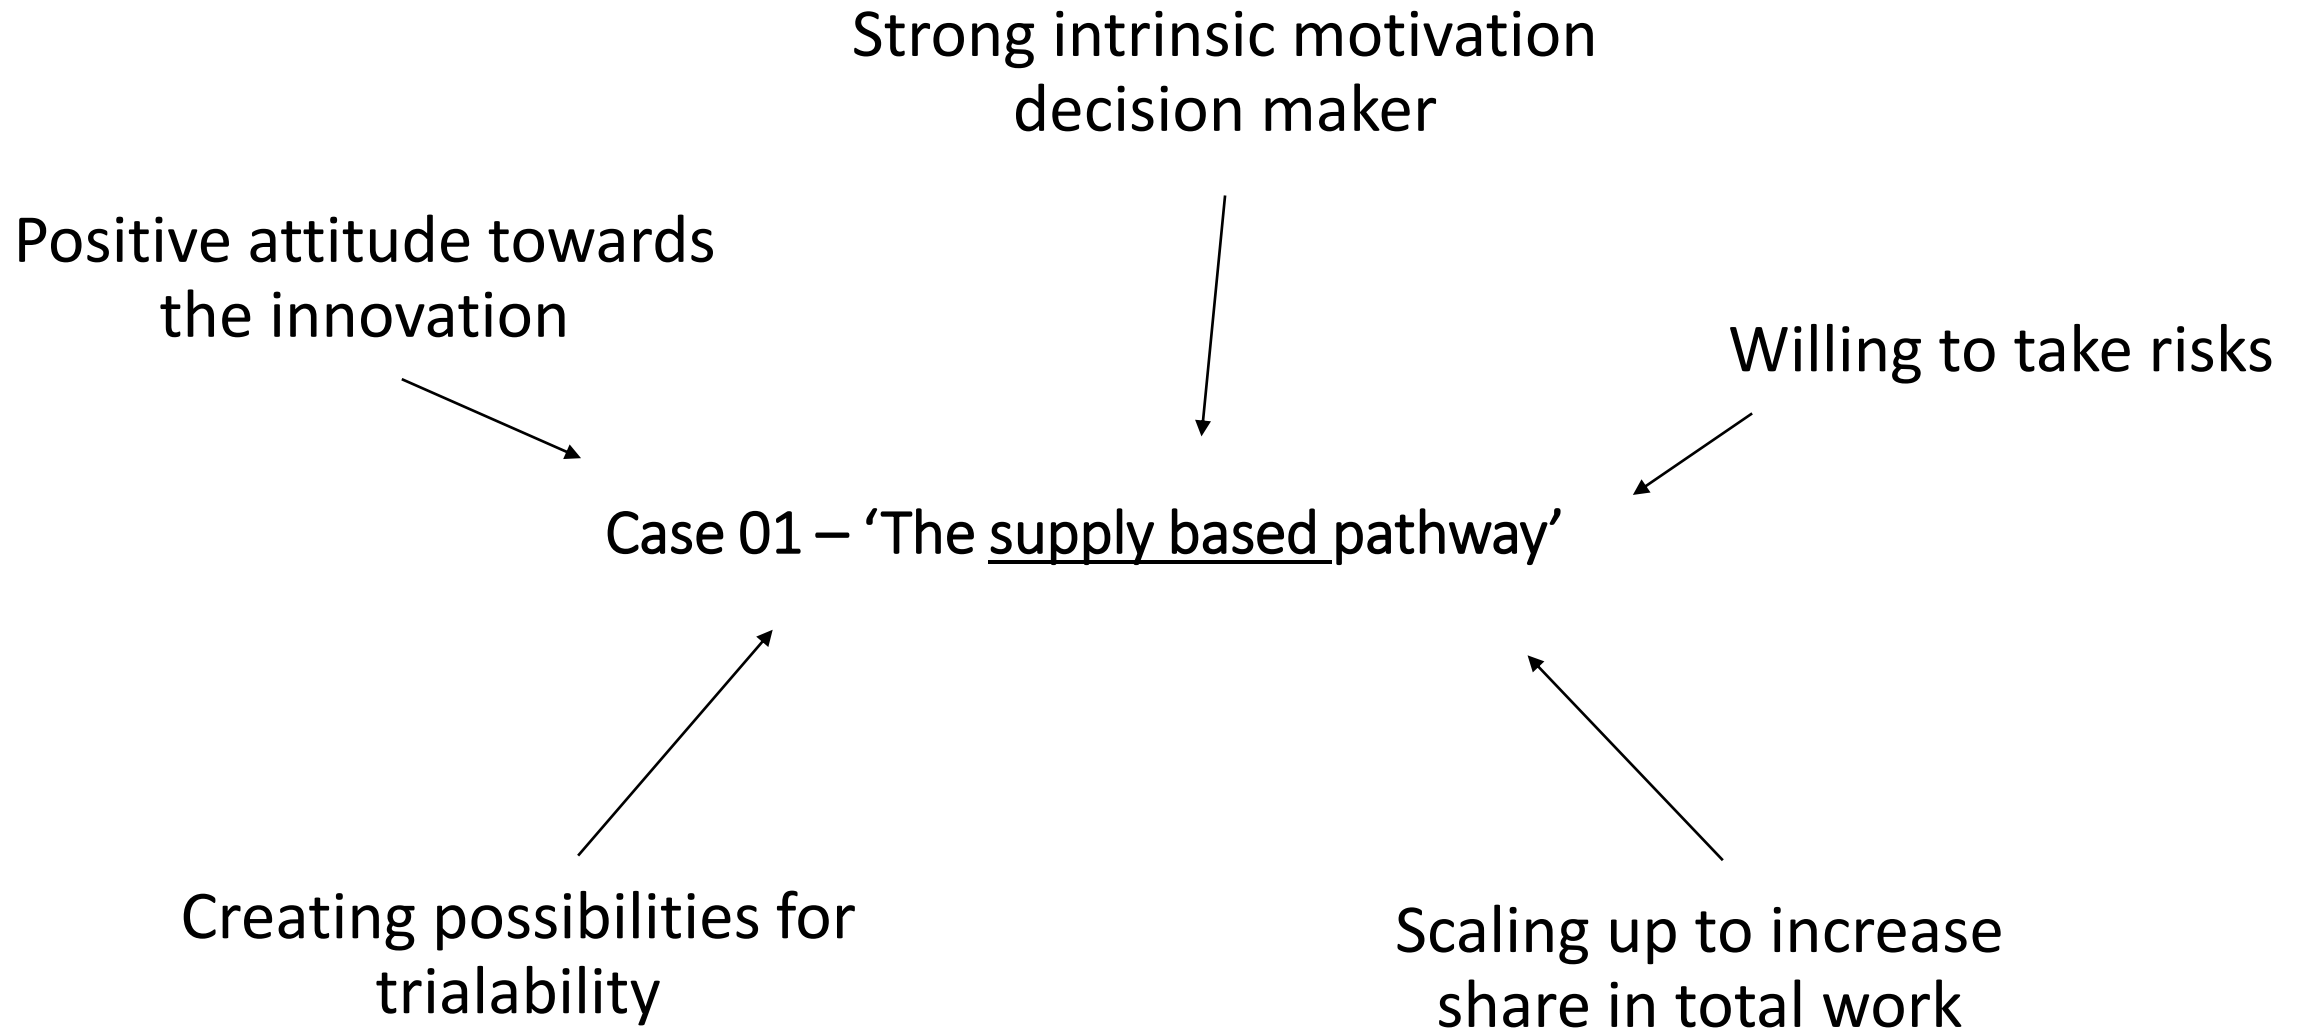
Strong intrinsic motivation decision maker

Positive attitude towards the innovation

Willing to take risks

Case 01 – ‘The supply based pathway’

Creating possibilities for trialability

Scaling up to increase share in total work